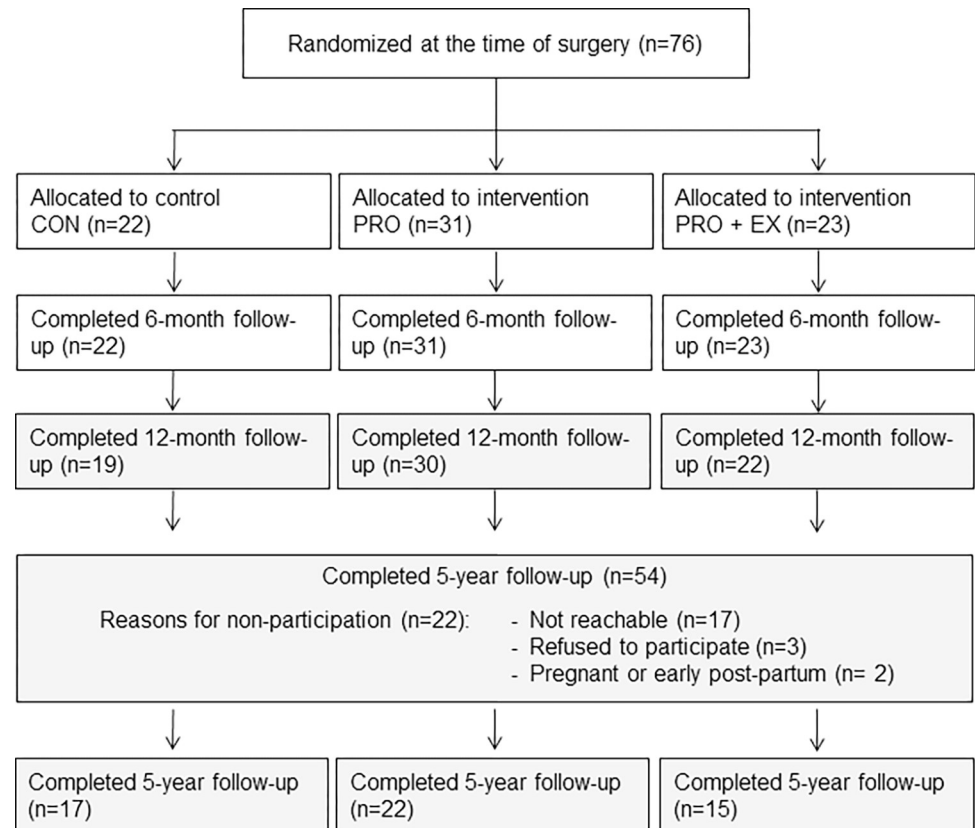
Randomized at the time of surgery (n=76)

Allocated to control CON (n=22)

Allocated to intervention PRO (n=31)

Allocated to intervention PRO + EX (n=23)

Completed 6-month follow-up (n=22)

Completed 6-month follow-up (n=31)

Completed 6-month follow-up (n=23)

Completed 12-month follow-up (n=19)

Completed 12-month follow-up (n=30)

Completed 12-month follow-up (n=22)

Completed 5-year follow-up (n=54)

Reasons for non-participation (n=22):
- Not reachable (n=17)
- Refused to participate (n=3)
- Pregnant or early post-partum (n= 2)

Completed 5-year follow-up (n=17)

Completed 5-year follow-up (n=22)

Completed 5-year follow-up (n=15)